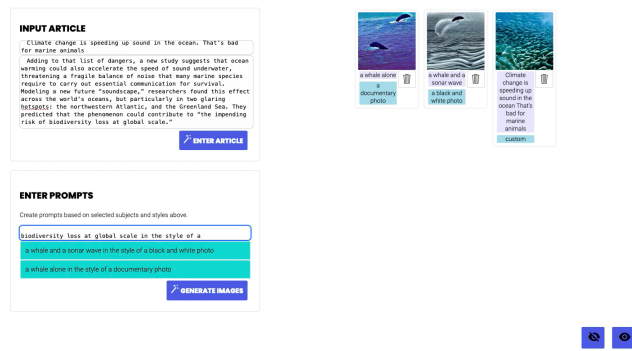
INPUT ARTICLE

Climate change is speeding up sound in the ocean. That's bad for marine animals

Adding to that list of dangers, a new study suggests that ocean warming could also accelerate the speed of sound underwater, threatening a fragile balance of noise that many marine species require to carry out essential communication for survival. Modeling a new future "soundscape," researchers found this effect across the world's oceans, but particularly in two glaring hotspots: the northeastern Atlantic, and the Greenland Sea. They predicted that the phenomenon could contribute to "the impending risk of biodiversity loss at global scale."

ENTER ARTICLE

ENTER PROMPTS

Create prompts based on selected subjects and styles above.

biodiversity loss at global scale in the style of a

a whale and a sonar wave in the style of a black and white photo

a whale alone in the style of a documentary photo

GENERATE IMAGES

a whale alone

a documentary photo

a whale and a sonar wave

a black and white photo

Climate change is speeding up sound in the ocean That's bad for marine animals

custom